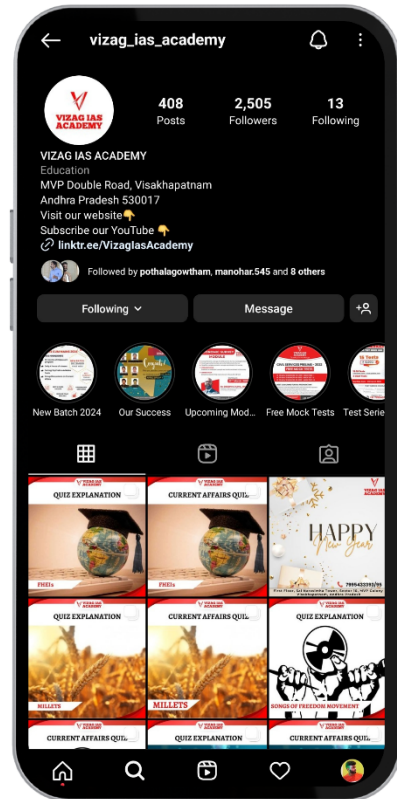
vizag_ias_academy

VIZAG IAS ACADEMY

408
Posts

2,505
Followers

13
Following

VIZAG IAS ACADEMY
Education
MVP Double Road, Visakhapatnam
Andhra Pradesh 530017
Visit our website👇
Subscribe our YouTube 👇
linktr.ee/VizagIasAcademy

Followed by pothalagowtham, manohar.545 and 8 others

Following

Message

New Batch 2024
Our Success
Upcoming Mod...
Free Mock Tests
Test Serie

VIZAG IAS ACADEMY
QUIZ EXPLANATION
FHEIs

VIZAG IAS ACADEMY
CURRENT AFFAIRS QUIZ
FHEIs

VIZAG IAS ACADEMY
HAPPY New Year
7995432393/95

VIZAG IAS ACADEMY
QUIZ EXPLANATION
MILLETS

VIZAG IAS ACADEMY
CURRENT AFFAIRS QUIZ
MILLETS

VIZAG IAS ACADEMY
QUIZ EXPLANATION
SONGS OF FREEDOM MOVEMENT

VIZAG IAS ACADEMY
CURRENT AFFAIRS QUIZ

QUIZ EXPLANATION

CURRENT AFFAIRS QUIZ